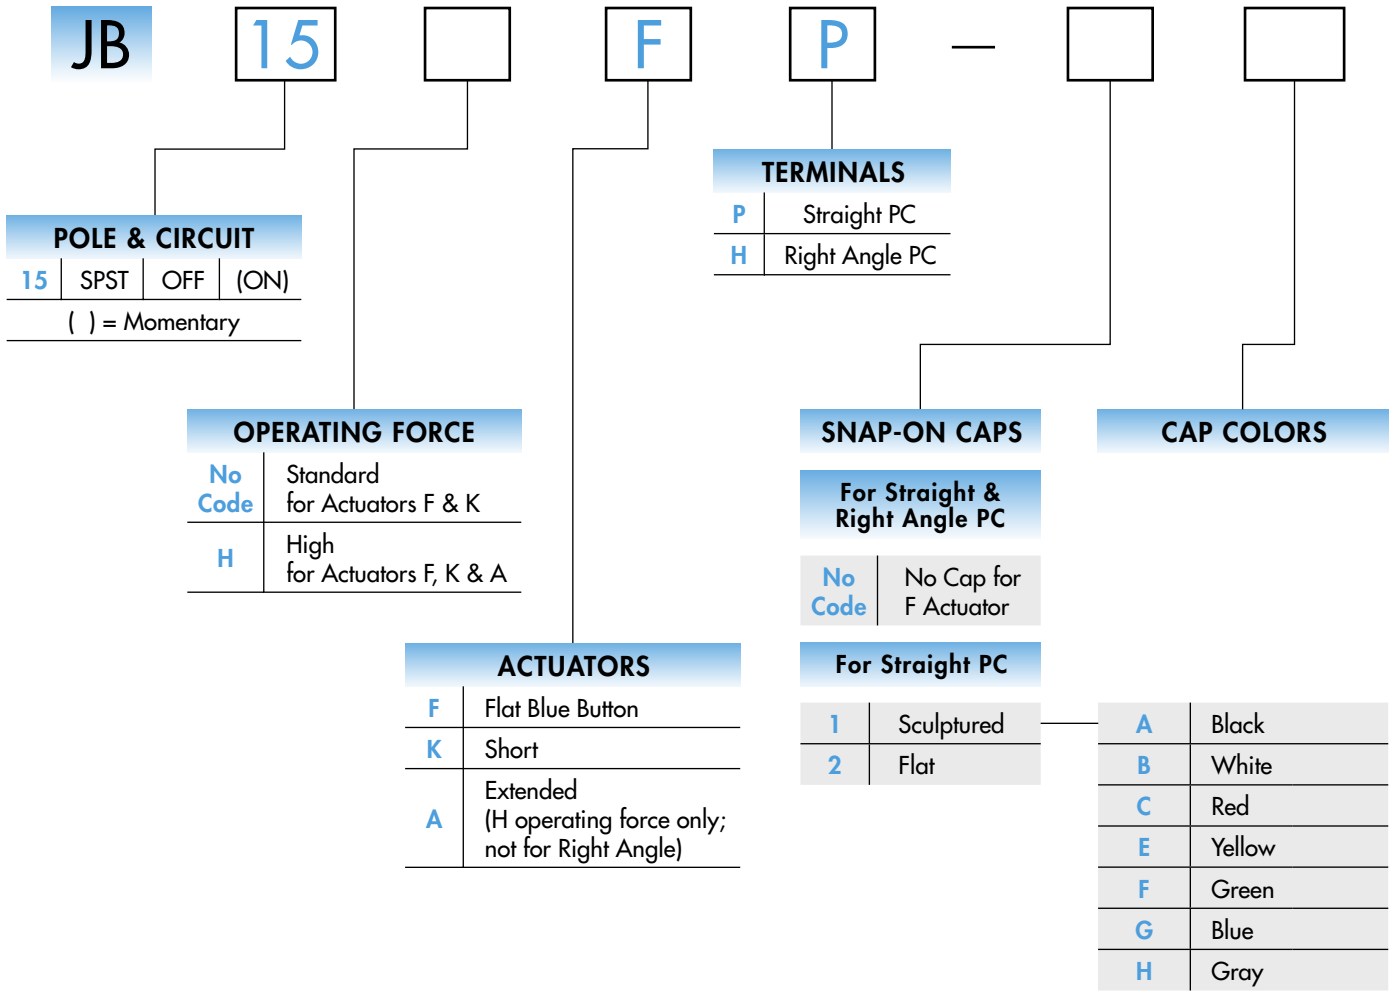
JB 15 F P —

TERMINALS

| P | Straight PC |
|---|---|
| H | Right Angle PC |

POLE & CIRCUIT

| 15 | SPST | OFF | (ON) |
|---|---|---|---|

( ) = Momentary

OPERATING FORCE

| No Code | Standard for Actuators F & K |
|---|---|
| H | High for Actuators F, K & A |

ACTUATORS

| F | Flat Blue Button |
|---|---|
| K | Short |
| A | Extended (H operating force only; not for Right Angle) |

SNAP-ON CAPS

For Straight & Right Angle PC

| No Code | No Cap for F Actuator |
|---|---|

For Straight PC

| 1 | Sculptured |
|---|---|
| 2 | Flat |

CAP COLORS

| A | Black |
|---|---|
| B | White |
| C | Red |
| E | Yellow |
| F | Green |
| G | Blue |
| H | Gray |